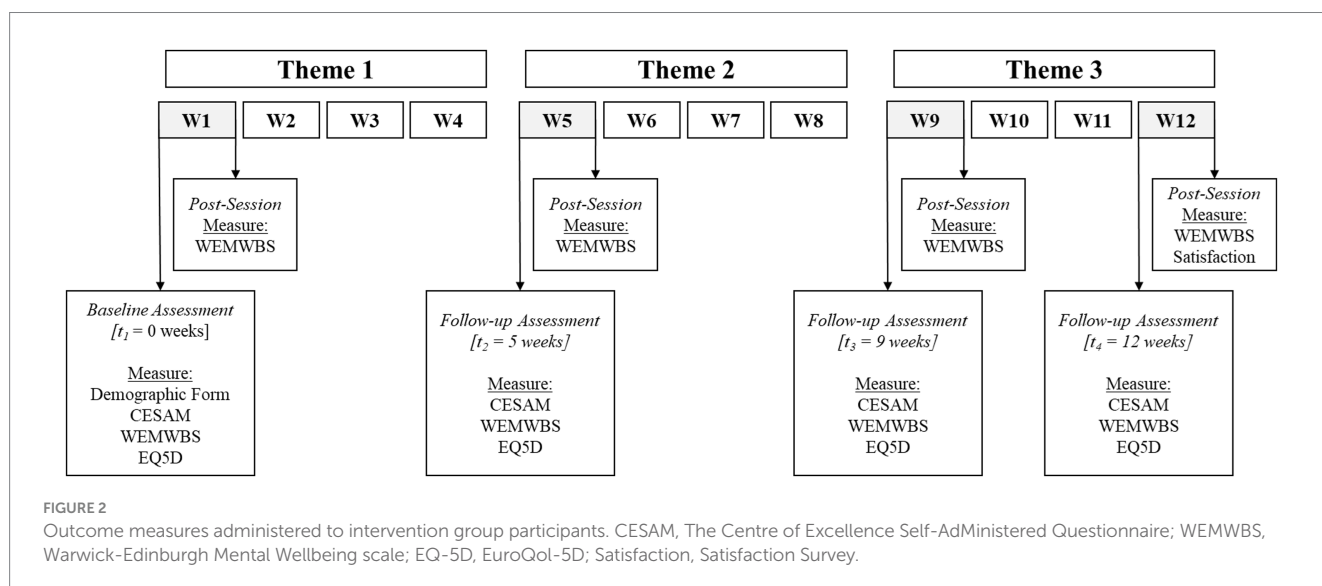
Theme 1

W1 W2 W3 W4

Post-Session
Measure:
WEMWBS

Baseline Assessment
[$t_1$ = 0 weeks]

Measure:
Demographic Form
CESAM
WEMWBS
EQ5D

Theme 2

W5 W6 W7 W8

Post-Session
Measure:
WEMWBS

Follow-up Assessment
[$t_2$ = 5 weeks]

Measure:
CESAM
WEMWBS
EQ5D

Theme 3

W9 W10 W11 W12

Post-Session
Measure:
WEMWBS

Follow-up Assessment
[$t_3$ = 9 weeks]

Measure:
CESAM
WEMWBS
EQ5D

Post-Session
Measure:
WEMWBS
Satisfaction

Follow-up Assessment
[$t_4$ = 12 weeks]

Measure:
CESAM
WEMWBS
EQ5D

FIGURE 2
Outcome measures administered to intervention group participants. CESAM, The Centre of Excellence Self-AdMinistered Questionnaire; WEMWBS, Warwick-Edinburgh Mental Wellbeing scale; EQ-5D, EuroQol-5D; Satisfaction, Satisfaction Survey.